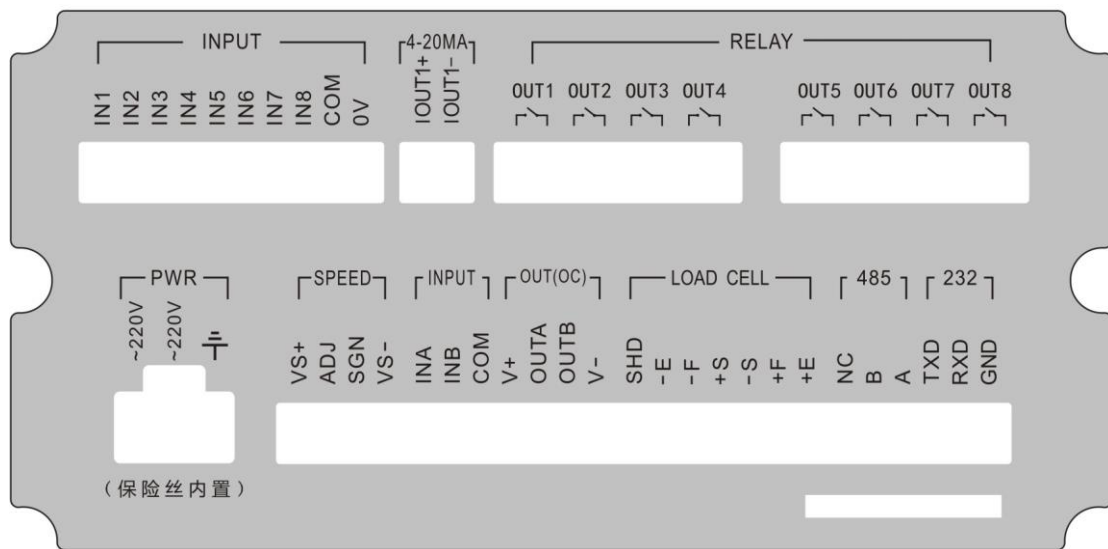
INPUT

IN1 IN2 IN3 IN4 IN5 IN6 IN7 IN8 COM 0V

4-20MA

IOUT1+ IOUT1-

RELAY

OUT1 OUT2 OUT3 OUT4 OUT5 OUT6 OUT7 OUT8

PWR

~220V ~220V

SPEED

VS+ ADJ SGN VS-

INPUT

INA INB COM

OUT(OC)

V+ OUTA OUTB V-

LOAD CELL

SHD -E -F +S -S +F +E

485

NC B A

232

TXD RXD GND

（保险丝内置）